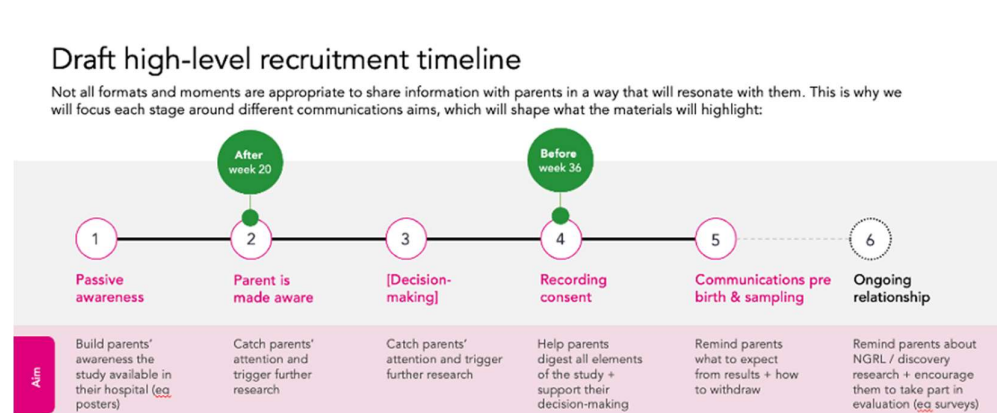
Draft high-level recruitment timeline

Not all formats and moments are appropriate to share information with parents in a way that will resonate with them. This is why we will focus each stage around different communications aims, which will shape what the materials will highlight:

After week 20

Before week 36

1
Passive awareness

2
Parent is made aware

3
[Decision-making]

4
Recording consent

5
Communications pre birth & sampling

6
Ongoing relationship

Aim

Build parents' awareness the study available in their hospital (eg posters)

Catch parents' attention and trigger further research

Catch parents' attention and trigger further research

Help parents digest all elements of the study + support their decision-making

Remind parents what to expect from results + how to withdraw

Remind parents about NGRL / discovery research + encourage them to take part in evaluation (eg surveys)